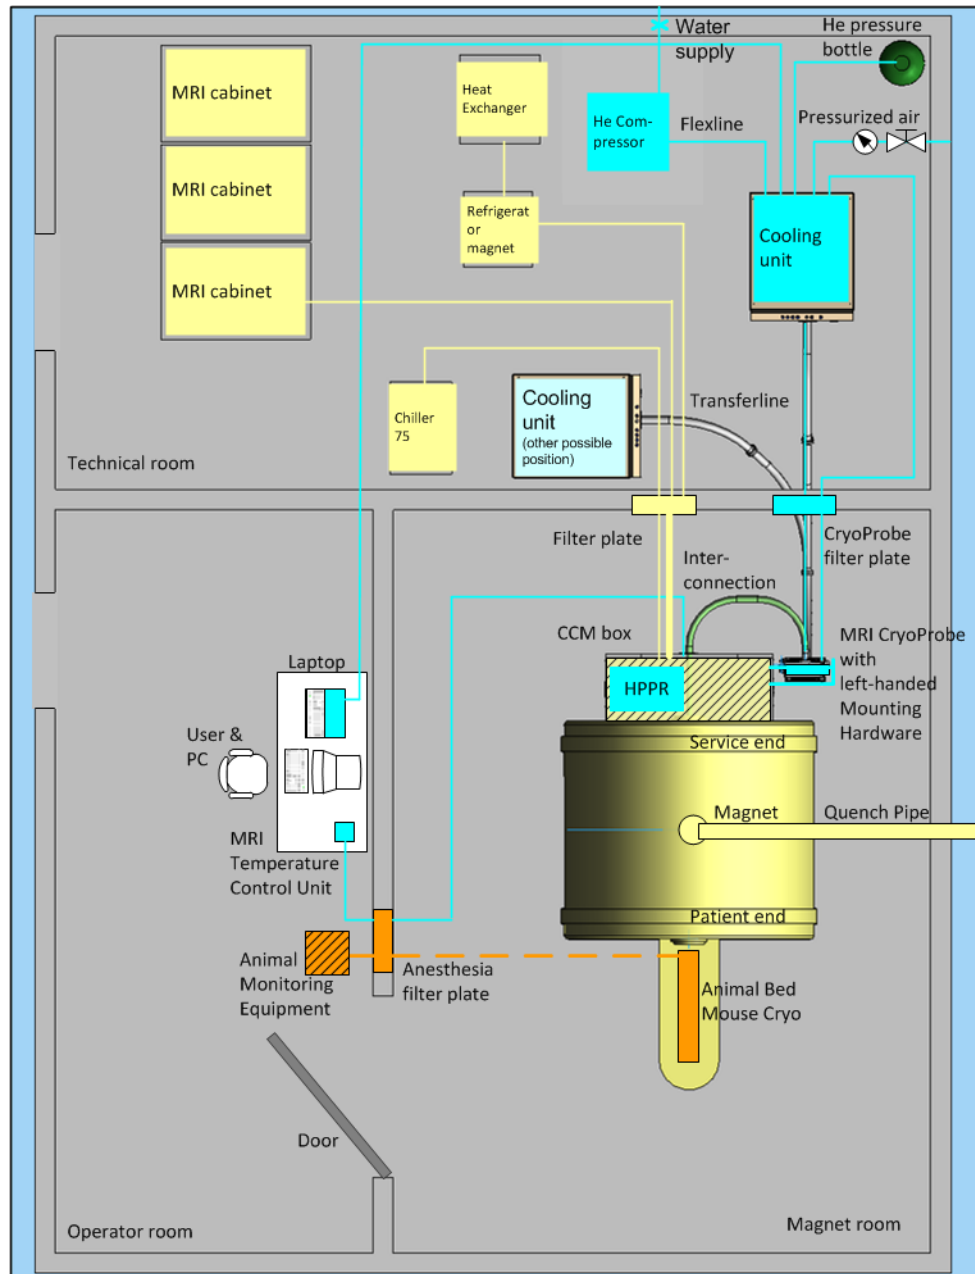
Water supply

He pressure bottle

MRI cabinet

MRI cabinet

MRI cabinet

Heat Exchanger

He Compressor

Flexline

Pressurized air

Refrigerator magnet

Cooling unit

Chiller 75

Cooling unit (other possible position)

Transferline

Technical room

Filter plate

CryoProbe filter plate

Inter-connection

CCM box

MRI CryoProbe with left-handed Mounting Hardware

Laptop

HPPR

User & PC

Service end

Magnet

Quench Pipe

MRI Temperature Control Unit

Patient end

Animal Monitoring Equipment

Anesthesia filter plate

Animal Bed Mouse Cryo

Door

Operator room

Magnet room